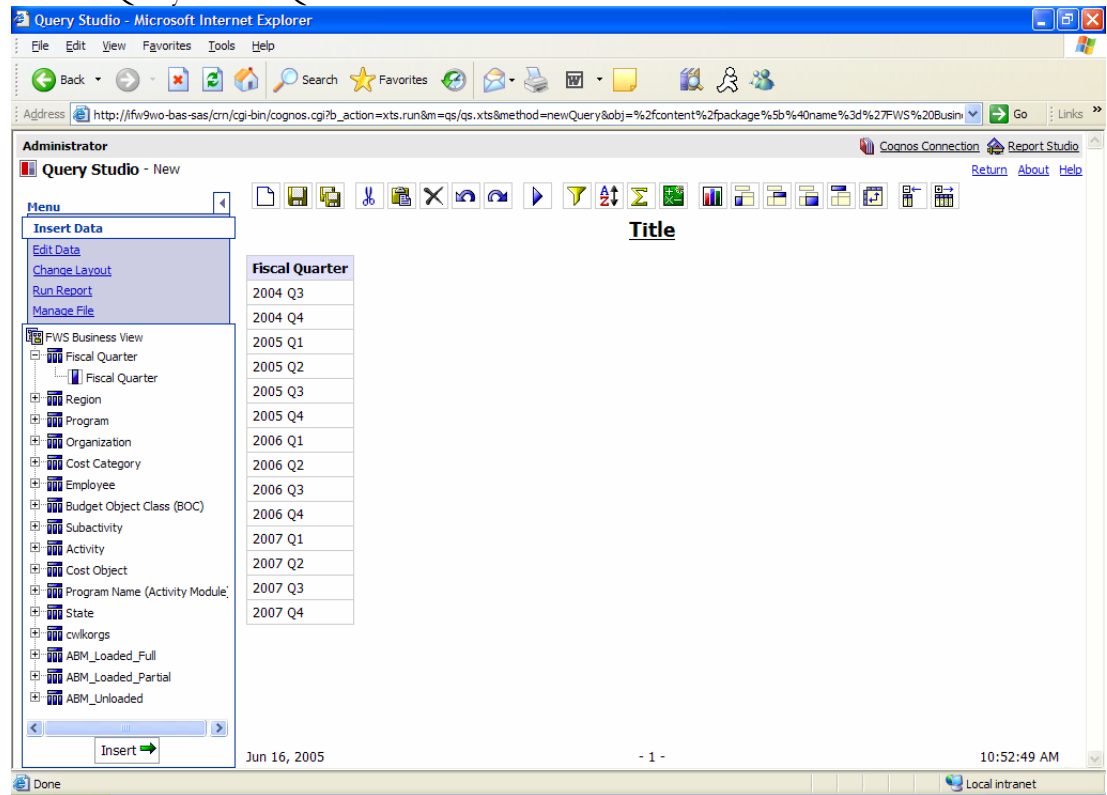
Query Studio - Microsoft Internet Explorer

File Edit View Favorites Tools Help

Back Search Favorites

Address http://ifw9wo-bas-sas/crn/cgi-bin/cognos.cgi?b_action=xts.run&m=qs/qs.xts&method=newQuery&obj=%2fcontent%2fpackage%5b%40name%3d%27FWS%20Busin Go Links

Administrator Cognos Connection Report Studio

Query Studio - New Return About Help

Menu

Insert Data
Edit Data
Change Layout
Run Report
Manage File

FWS Business View
Fiscal Quarter
Fiscal Quarter
Region
Program
Organization
Cost Category
Employee
Budget Object Class (BOC)
Subactivity
Activity
Cost Object
Program Name (Activity Module)
State
cwlkorgs
ABM_Loaded_Full
ABM_Loaded_Partial
ABM_Unloaded

Insert

Title

| Fiscal Quarter |
|---|
| 2004 Q3 |
| 2004 Q4 |
| 2005 Q1 |
| 2005 Q2 |
| 2005 Q3 |
| 2005 Q4 |
| 2006 Q1 |
| 2006 Q2 |
| 2006 Q3 |
| 2006 Q4 |
| 2007 Q1 |
| 2007 Q2 |
| 2007 Q3 |
| 2007 Q4 |

Jun 16, 2005 - 1 - 10:52:49 AM

Done Local intranet